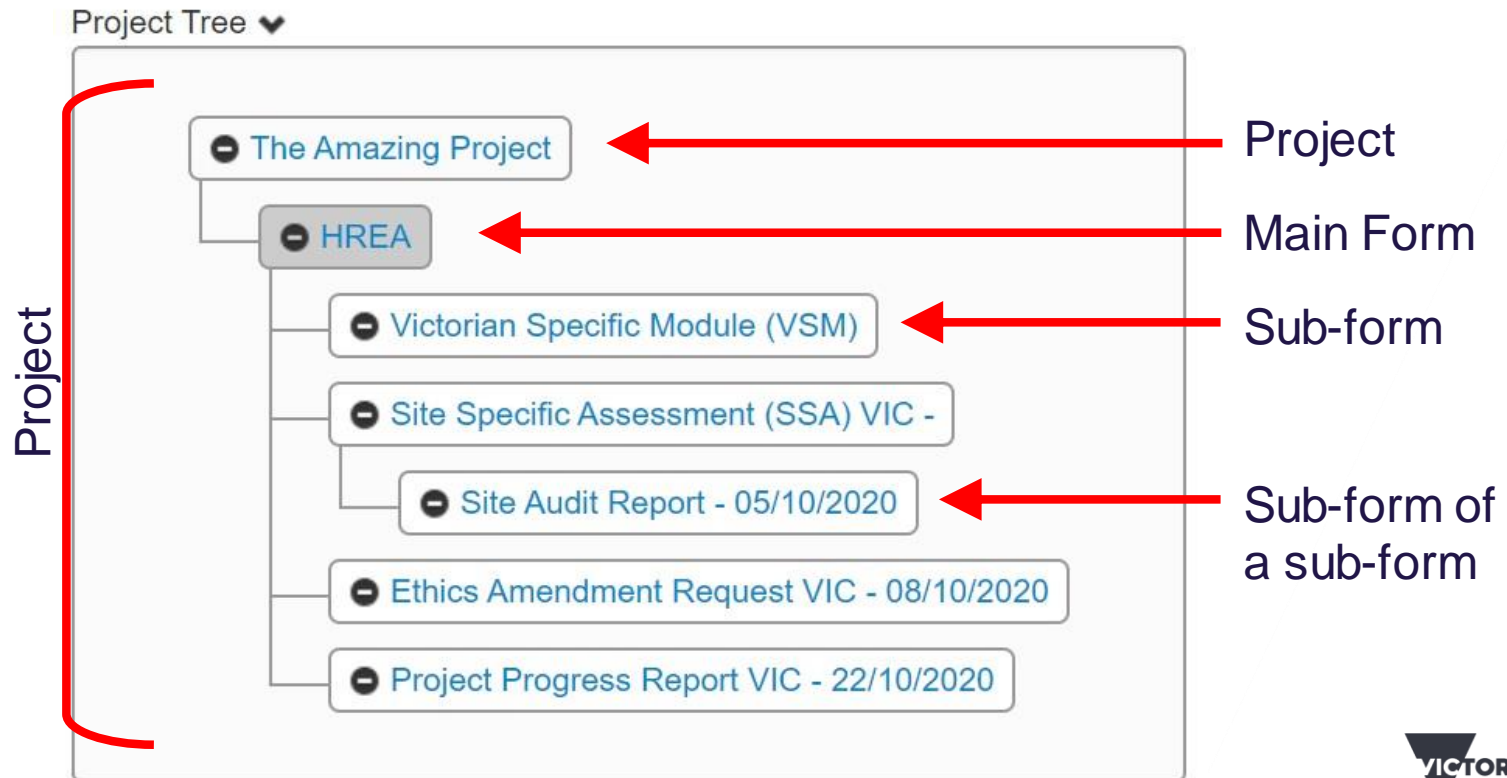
Project Tree

Project

The Amazing Project

HREA

Victorian Specific Module (VSM)

Site Specific Assessment (SSA) VIC -

Site Audit Report - 05/10/2020

Ethics Amendment Request VIC - 08/10/2020

Project Progress Report VIC - 22/10/2020

Project

Main Form

Sub-form

Sub-form of a sub-form

VICTOR